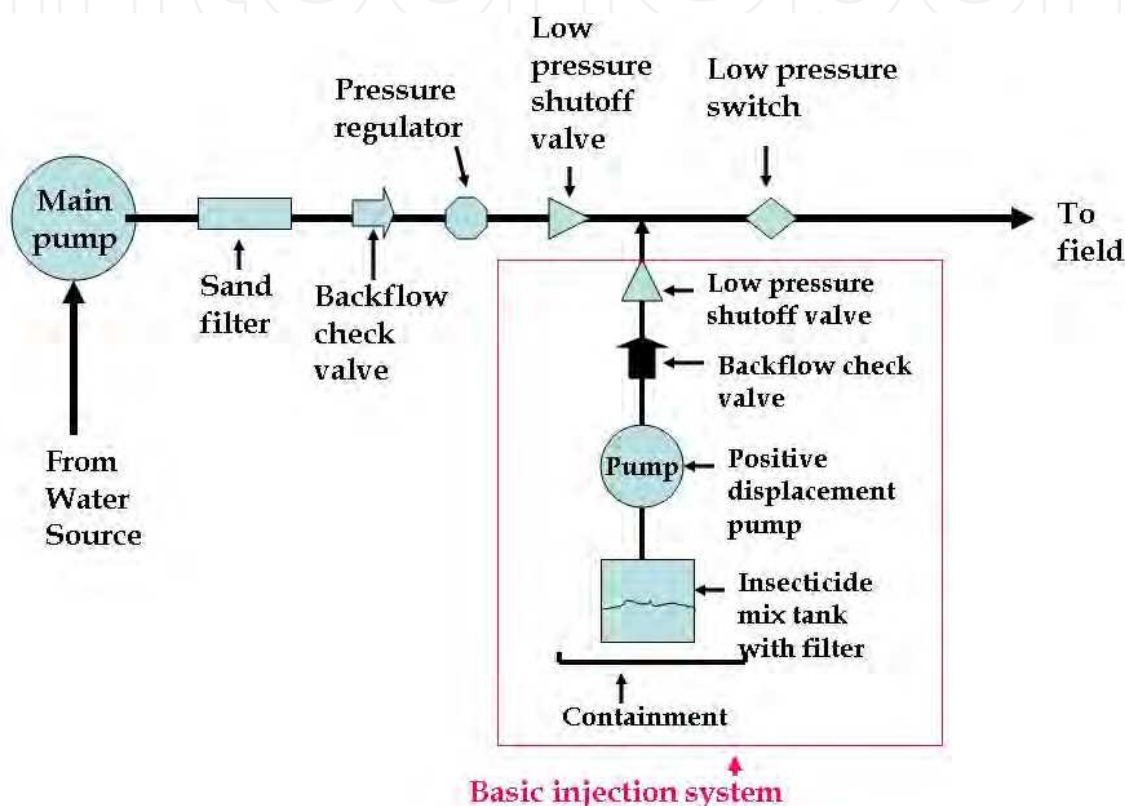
Main pump

From Water Source

Sand filter

Backflow check valve

Pressure regulator

Low pressure shutoff valve

Low pressure switch

To field

Low pressure shutoff valve

Backflow check valve

Pump

Positive displacement pump

Insecticide mix tank with filter

Containment

Basic injection system